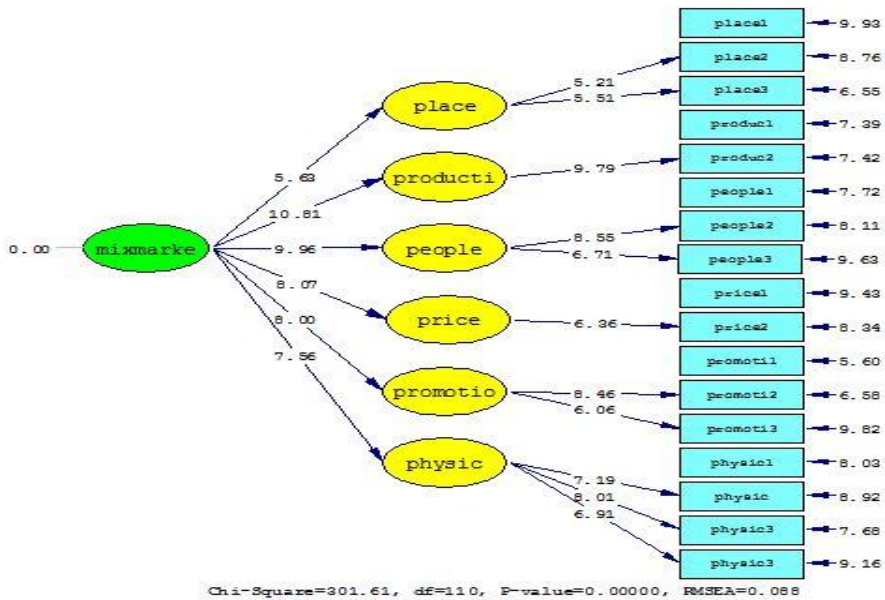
place1 9.93
place2 8.76
place3 6.55
produc1 7.39
produc2 7.42
people1 7.72
people2 8.11
people3 9.63
price1 9.43
price2 8.34
promoti1 5.60
promoti2 6.58
promoti3 9.82
physic1 8.03
physic 8.92
physic3 7.68
physic3 9.16

place
producti
people
price
promotio
physic

5.21
5.51
9.79
8.55
6.71
6.36
8.46
6.06
7.19
8.01
6.91

0.00 mixmarke
5.63
10.81
9.96
8.07
8.00
7.56

Chi-Square=301.61, df=110, P-value=0.00000, RMSEA=0.088